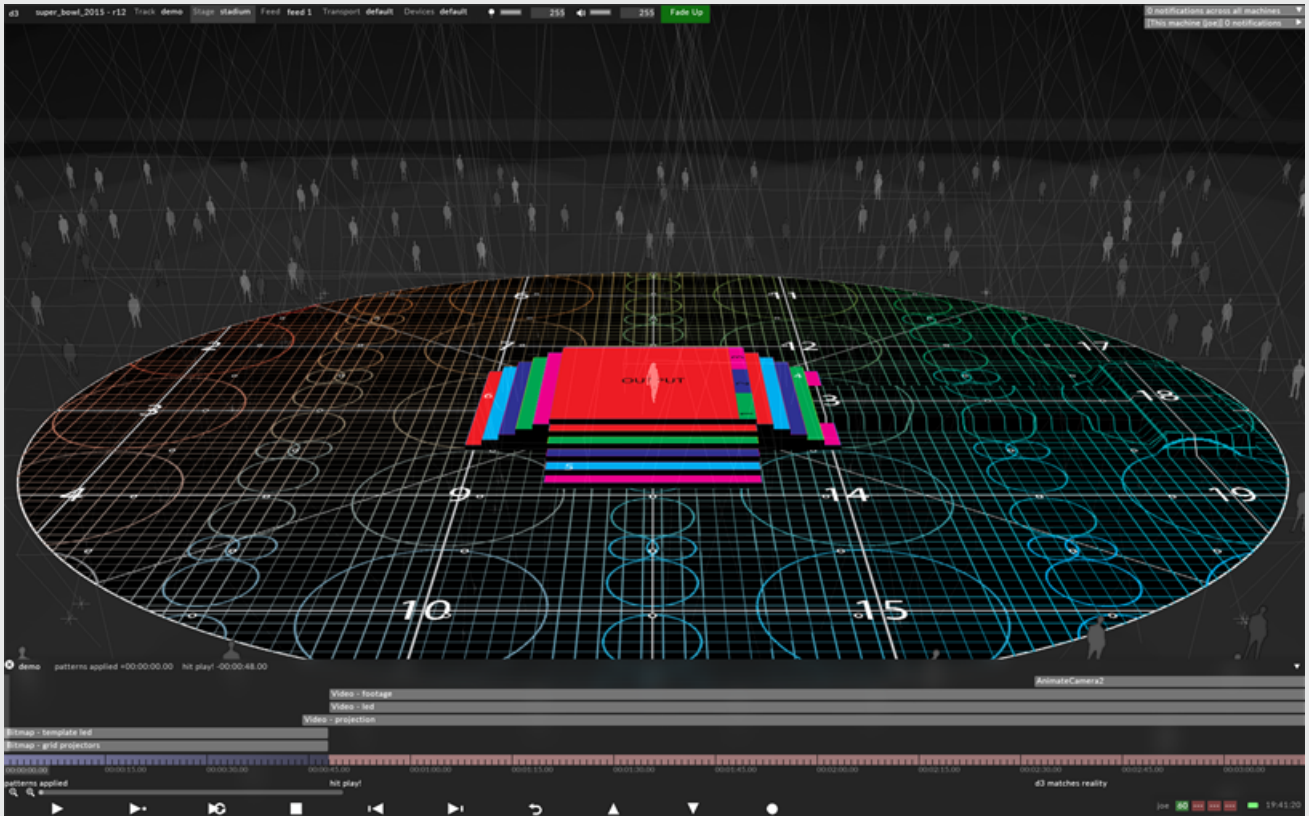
d3 super_bowl_2015 - r12 Track demo Stage stadium Feed feed 1 Transport default Devices default 255 255 Fade Up

0 notifications across all machines
[This machine (joe)] 0 notifications

6
11
2
12
17
3
13
18
OUTPUT
4
9
14
19
5
10
15

demo patterns applied =00:00:00.00 hit play! -00:00:48.00

AnimateCamera2
Video - footage
Video - led
Video - projection
Bitmap - template led
Bitmap - grid projectors

00:00:00.00 00:00:15.00 00:00:30.00 00:00:45.00 00:01:00.00 00:01:15.00 00:01:30.00 00:01:45.00 00:02:00.00 00:02:15.00 00:02:30.00 00:02:45.00 00:03:00.00

patterns applied
hit play!
d3 matches reality

joe 60 19:41:20